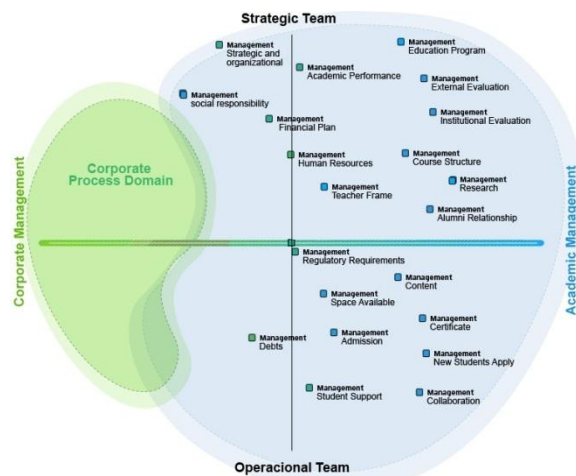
Strategic Team

Management
Strategic and organizational

Management
Education Program

Management
Academic Performance

Management
External Evaluation

Management
social responsibility

Management
Financial Plan

Management
Institutional Evaluation

Corporate Process Domain

Management
Human Resources

Management
Course Structure

Management
Research

Management
Teacher Frame

Management
Alumni Relationship

Corporate Management

Academic Management

Management
Regulatory Requirements

Management
Content

Management
Space Available

Management
Certificate

Management
Debts

Management
Admission

Management
New Students Apply

Management
Student Support

Management
Collaboration

Operacional Team